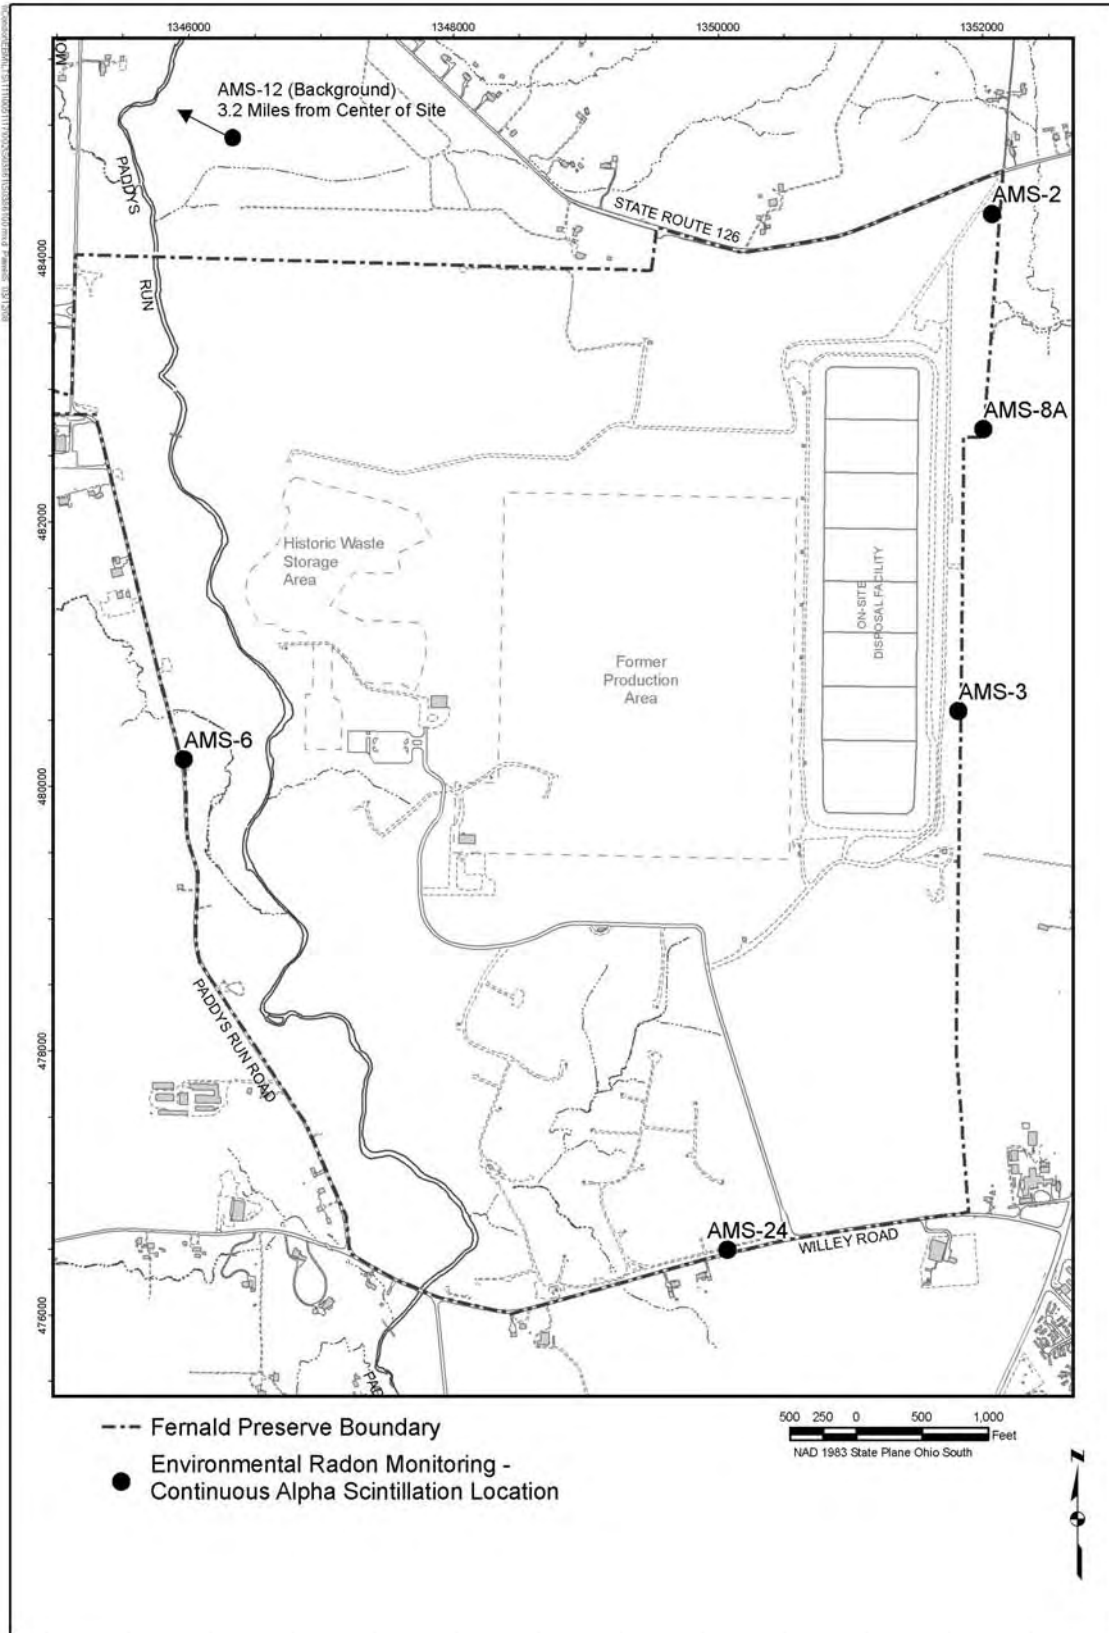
1346000
1348000
1350000
1352000

484000
482000
480000
478000
476000

AMS-12 (Background)
3.2 Miles from Center of Site

PADDYS RUN

STATE ROUTE 126

AMS-2

AMS-8A

Historic Waste Storage Area

Former Production Area

ON-SITE DISPOSAL FACILITY

AMS-3

AMS-6

PADDYS RUN ROAD

AMS-24

WILLEY ROAD

MO

PA

Fernald Preserve Boundary

Environmental Radon Monitoring - Continuous Alpha Scintillation Location

500 250 0 500 1,000
Feet
NAD 1983 State Plane Ohio South

N

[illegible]